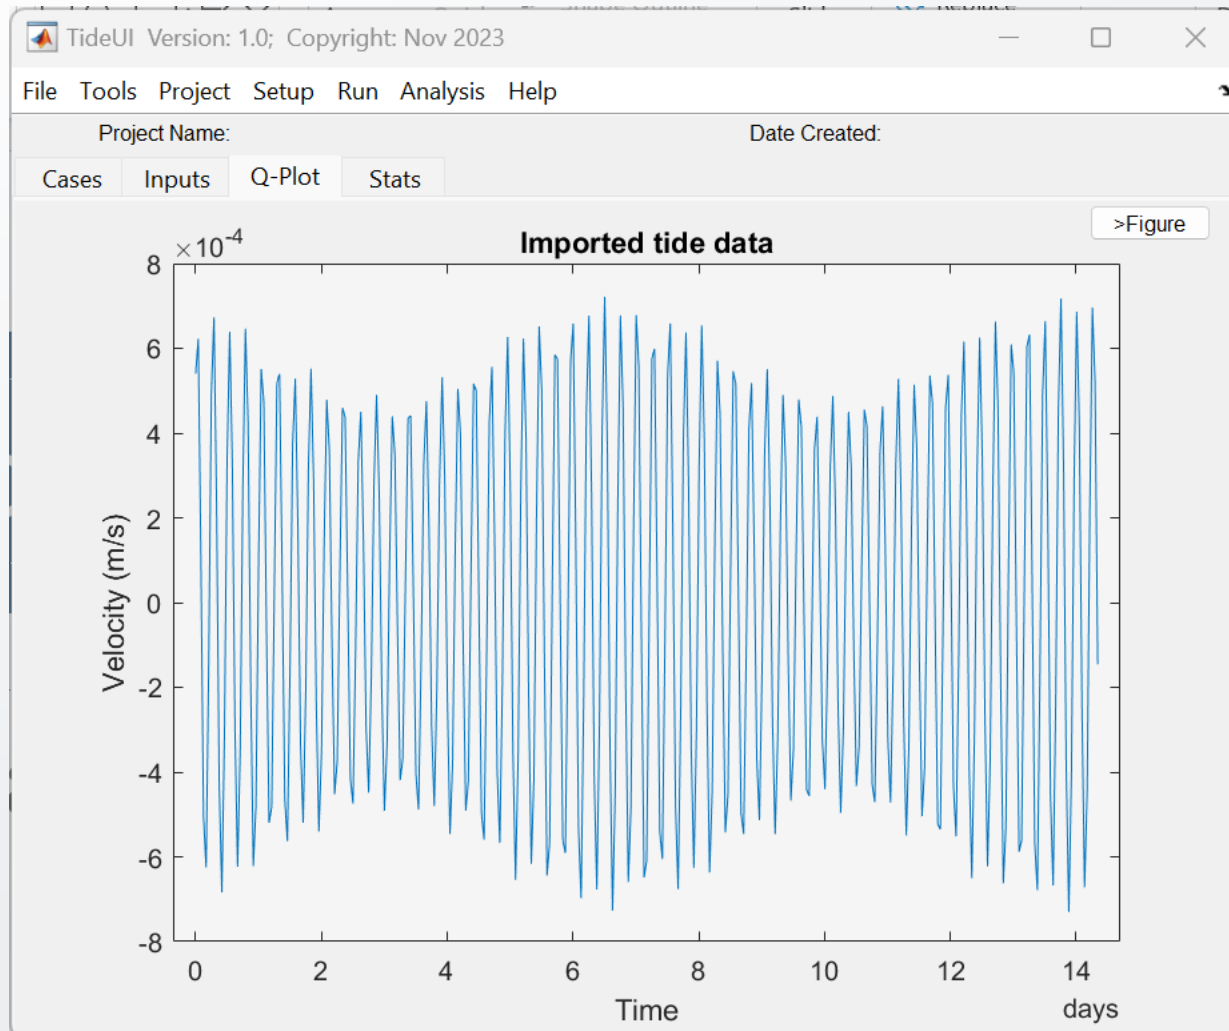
TideUI Version: 1.0; Copyright: Nov 2023

File Tools Project Setup Run Analysis Help

Project Name:

Date Created:

Cases Inputs Q-Plot Stats

>Figure

Imported tide data

$\times 10^{-4}$

8
6
4
2
0
-2
-4
-6
-8

Velocity (m/s)

0 2 4 6 8 10 12 14

Time

days